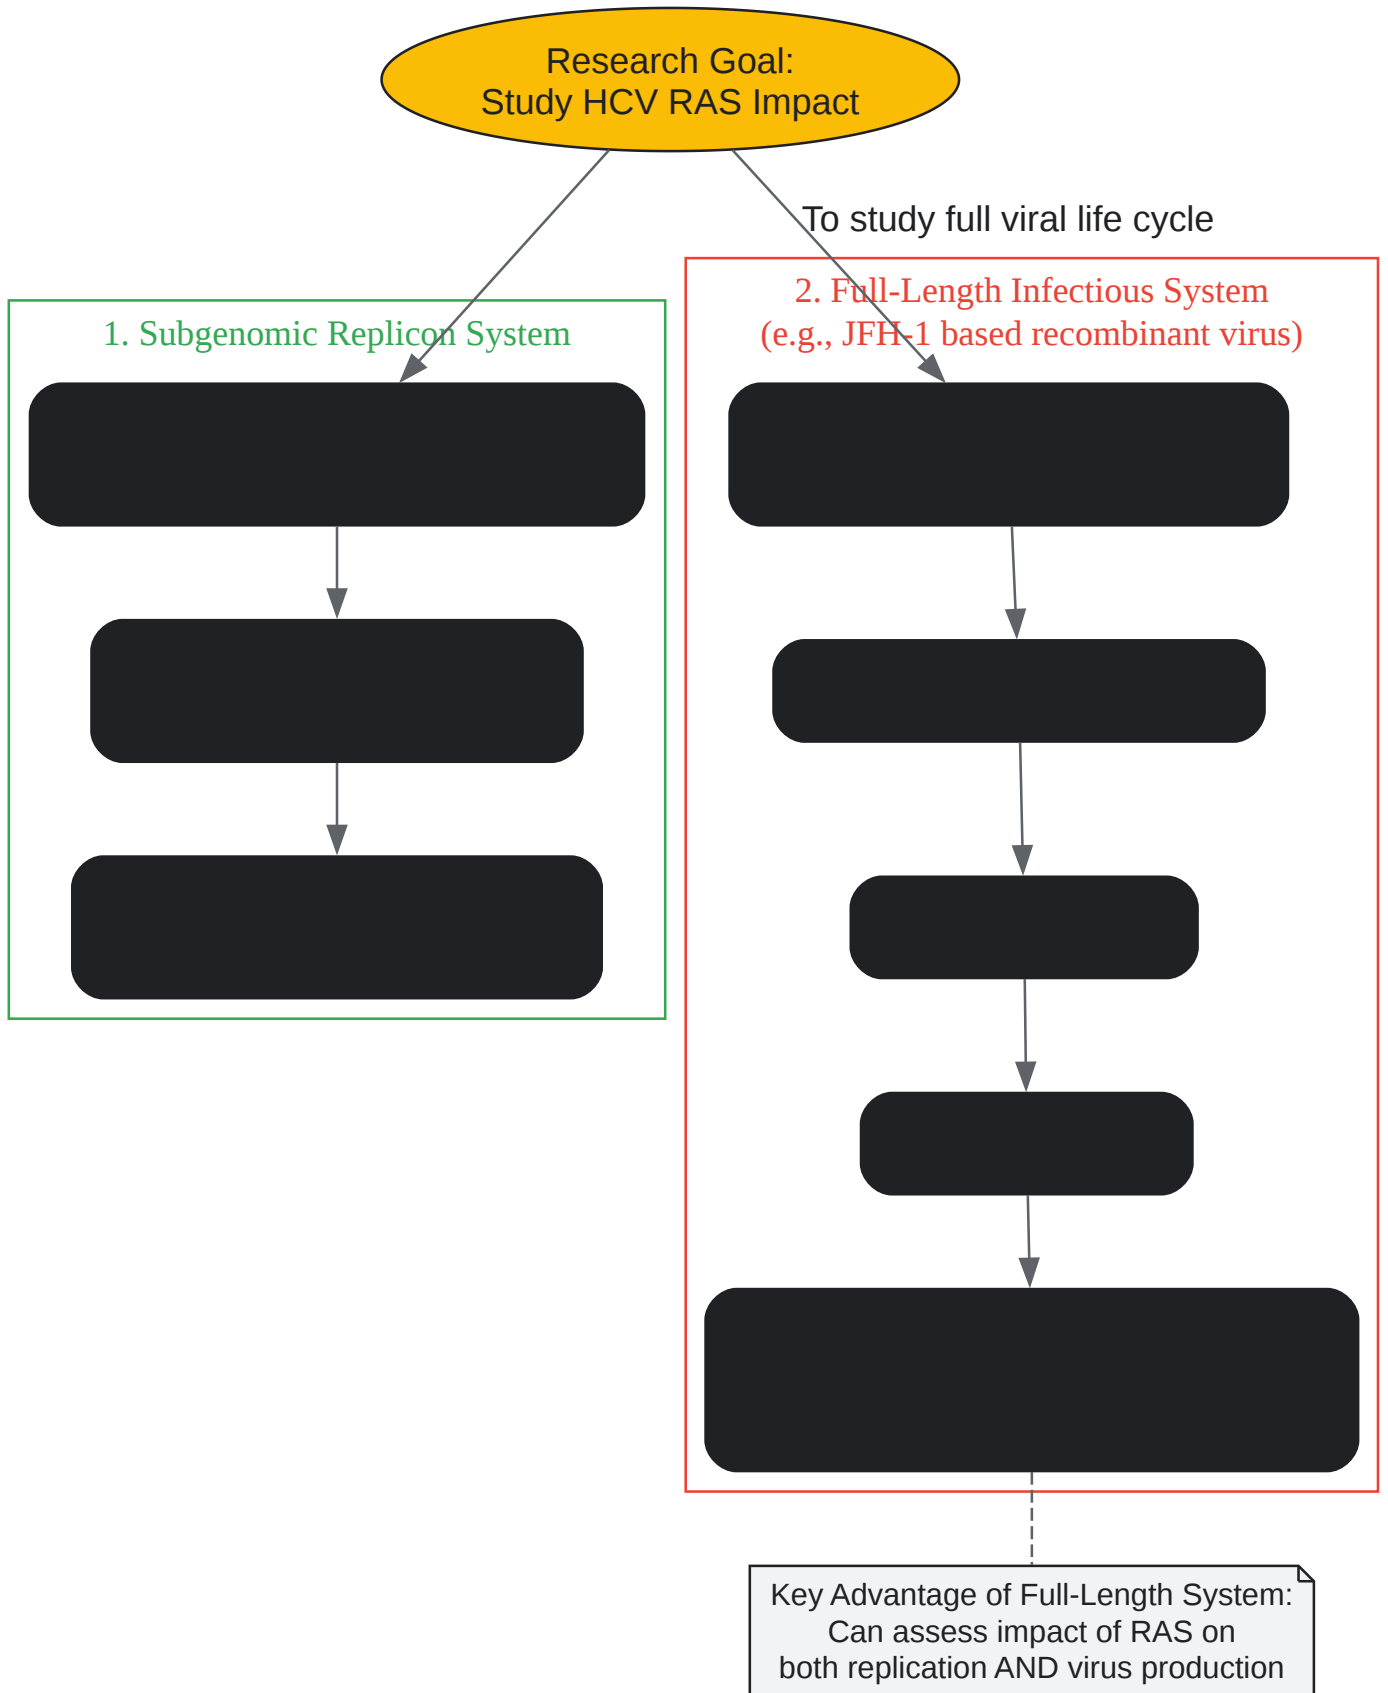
Research Goal:
Study HCV RAS Impact

To study full viral life cycle

1. Subgenomic Replicon System

2. Full-Length Infectious System
(e.g., JFH-1 based recombinant virus)

Key Advantage of Full-Length System:
Can assess impact of RAS on
both replication AND virus production